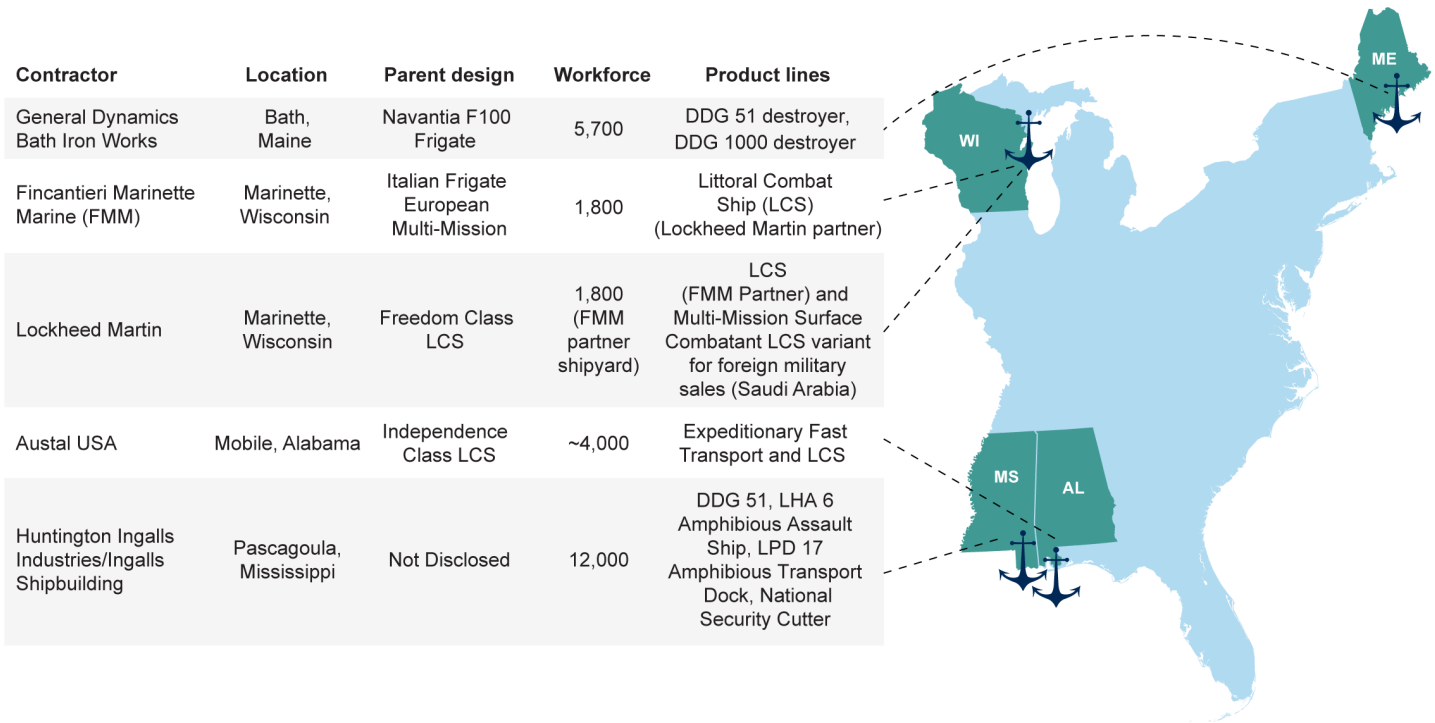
| Contractor | Location | Parent design | Workforce | Product lines |
|---|---|---|---|---|
| General Dynamics Bath Iron Works | Bath, Maine | Navantia F100 Frigate | 5,700 | DDG 51 destroyer, DDG 1000 destroyer |
| Fincantieri Marinette Marine (FMM) | Marinette, Wisconsin | Italian Frigate European Multi-Mission | 1,800 | Littoral Combat Ship (LCS) (Lockheed Martin partner) |
| Lockheed Martin | Marinette, Wisconsin | Freedom Class LCS | 1,800 (FMM partner shipyard) | LCS (FMM Partner) and Multi-Mission Surface Combatant LCS variant for foreign military sales (Saudi Arabia) |
| Austal USA | Mobile, Alabama | Independence Class LCS | ~4,000 | Expeditionary Fast Transport and LCS |
| Huntington Ingalls Industries/Ingalls Shipbuilding | Pascagoula, Mississippi | Not Disclosed | 12,000 | DDG 51, LHA 6 Amphibious Assault Ship, LPD 17 Amphibious Transport Dock, National Security Cutter |

ME

WI

MS

AL